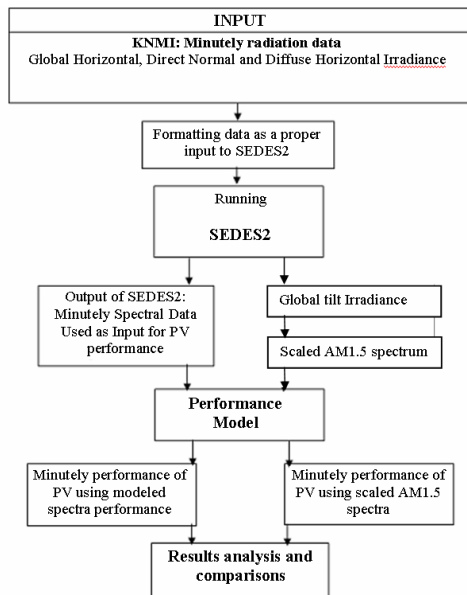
INPUT

KNMI: Minutely radiation data

Global Horizontal, Direct Normal and Diffuse Horizontal Irradiance

Formatting data as a proper input to SEDES2

Running

SEDES2

Output of SEDES2: Minutely Spectral Data Used as Input for PV performance

Global tilt Irradiance

Scaled AM1.5 spectrum

Performance Model

Minutely performance of PV using modeled spectra performance

Minutely performance of PV using scaled AM1.5 spectra

Results analysis and comparisons